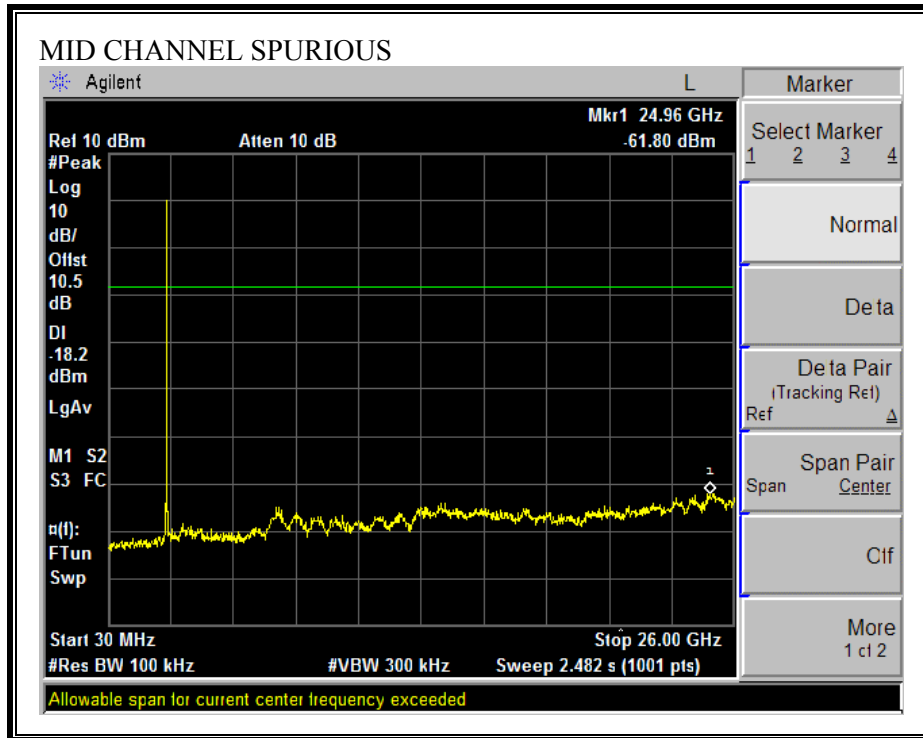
MID CHANNEL SPURIOUS

Agilent

L

Marker

Mkr1 24.96 GHz

Ref 10 dBm

Atten 10 dB

-61.80 dBm

#Peak
Log
10
dB/
Offst
10.5
dB

Dl
-18.2
dBm

LgAv

M1 S2
S3 FC

¤(f):
FTun
Swp

1

Start 30 MHz

Stop 26.00 GHz

#Res BW 100 kHz

#VBW 300 kHz

Sweep 2.482 s (1001 pts)

Select Marker
1 2 3 4

Normal

De ta

De ta Pair
(Tracking Ref)
Ref Δ

Span Pair
Span Center

Off

More
1 of 2

Allowable span for current center frequency exceeded